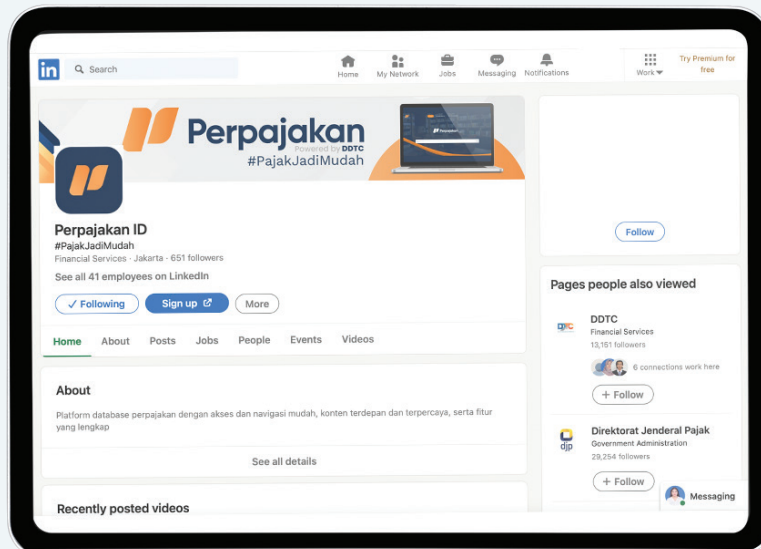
in Search

Home My Network Jobs Messaging Notifications Work Try Premium for free

Perpajakan
Powered by DDTC
#PajakJadiMudah

Perpajakan ID
#PajakJadiMudah
Financial Services · Jakarta · 651 followers

See all 41 employees on LinkedIn

✓ Following Sign up More

Home About Posts Jobs People Events Videos

About

Platform database perpajakan dengan akses dan navigasi mudah, konten terdepan dan terpercaya, serta fitur yang lengkap

See all details

Recently posted videos

Follow

Pages people also viewed

DDTC
Financial Services
13,151 followers
6 connections work here
+ Follow

Direktorat Jenderal Pajak
Government Administration
29,254 followers
+ Follow

Messaging